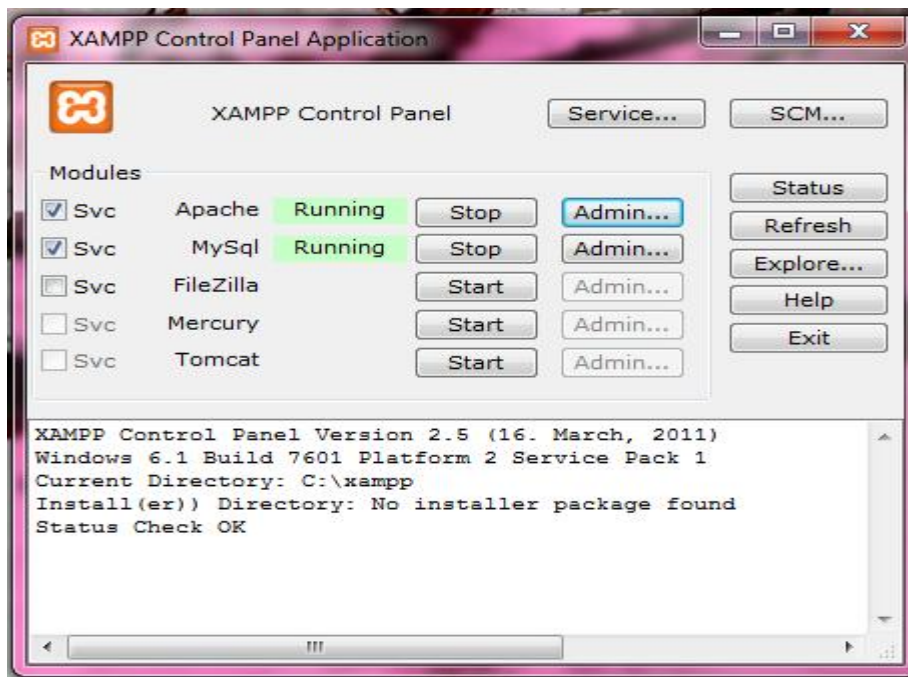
XAMPP Control Panel Application

XAMPP Control Panel

Service...

SCM...

Modules

| | | | | |
|---|---|---|---|---|
| Svc | Apache | Running | Stop | Admin... |
| Svc | MySql | Running | Stop | Admin... |
| Svc | FileZilla | | Start | Admin... |
| Svc | Mercury | | Start | Admin... |
| Svc | Tomcat | | Start | Admin... |

Status
Refresh
Explore...
Help
Exit

XAMPP Control Panel Version 2.5 (16. March, 2011)
Windows 6.1 Build 7601 Platform 2 Service Pack 1
Current Directory: C:\xampp
Install(er)) Directory: No installer package found
Status Check OK